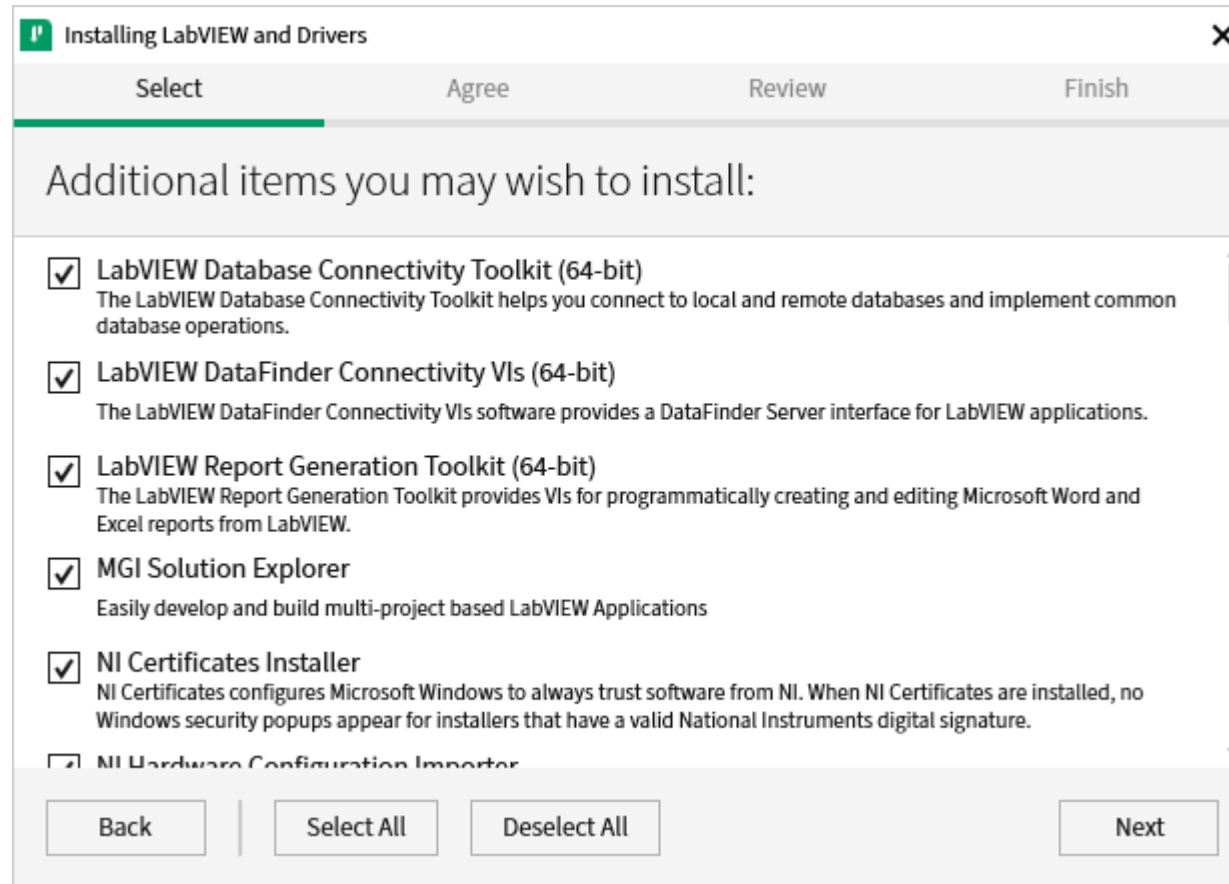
Installing LabVIEW and Drivers

Select

Agree

Review

Finish

Additional items you may wish to install:

LabVIEW Database Connectivity Toolkit (64-bit)
The LabVIEW Database Connectivity Toolkit helps you connect to local and remote databases and implement common database operations.

LabVIEW DataFinder Connectivity VIs (64-bit)
The LabVIEW DataFinder Connectivity VIs software provides a DataFinder Server interface for LabVIEW applications.

LabVIEW Report Generation Toolkit (64-bit)
The LabVIEW Report Generation Toolkit provides VIs for programmatically creating and editing Microsoft Word and Excel reports from LabVIEW.

MGI Solution Explorer
Easily develop and build multi-project based LabVIEW Applications

NI Certificates Installer
NI Certificates configures Microsoft Windows to always trust software from NI. When NI Certificates are installed, no Windows security popups appear for installers that have a valid National Instruments digital signature.

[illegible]

Back

Select All

Deselect All

Next